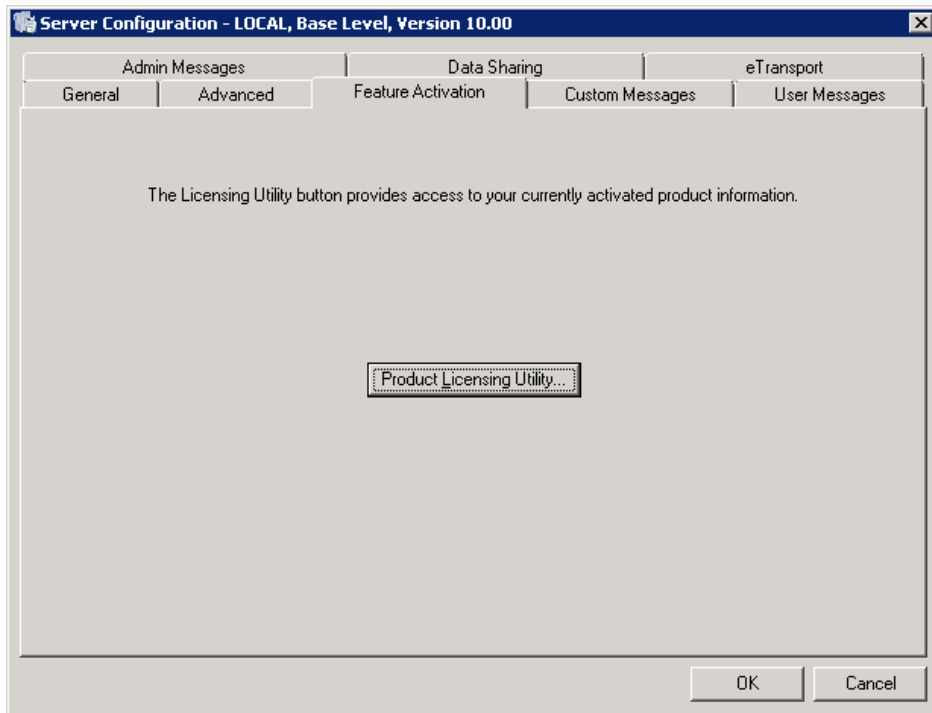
Server Configuration - LOCAL, Base Level, Version 10.00

Admin Messages
Data Sharing
eTransport
General
Advanced
Feature Activation
Custom Messages
User Messages

The Licensing Utility button provides access to your currently activated product information.

Product Licensing Utility...

OK
Cancel